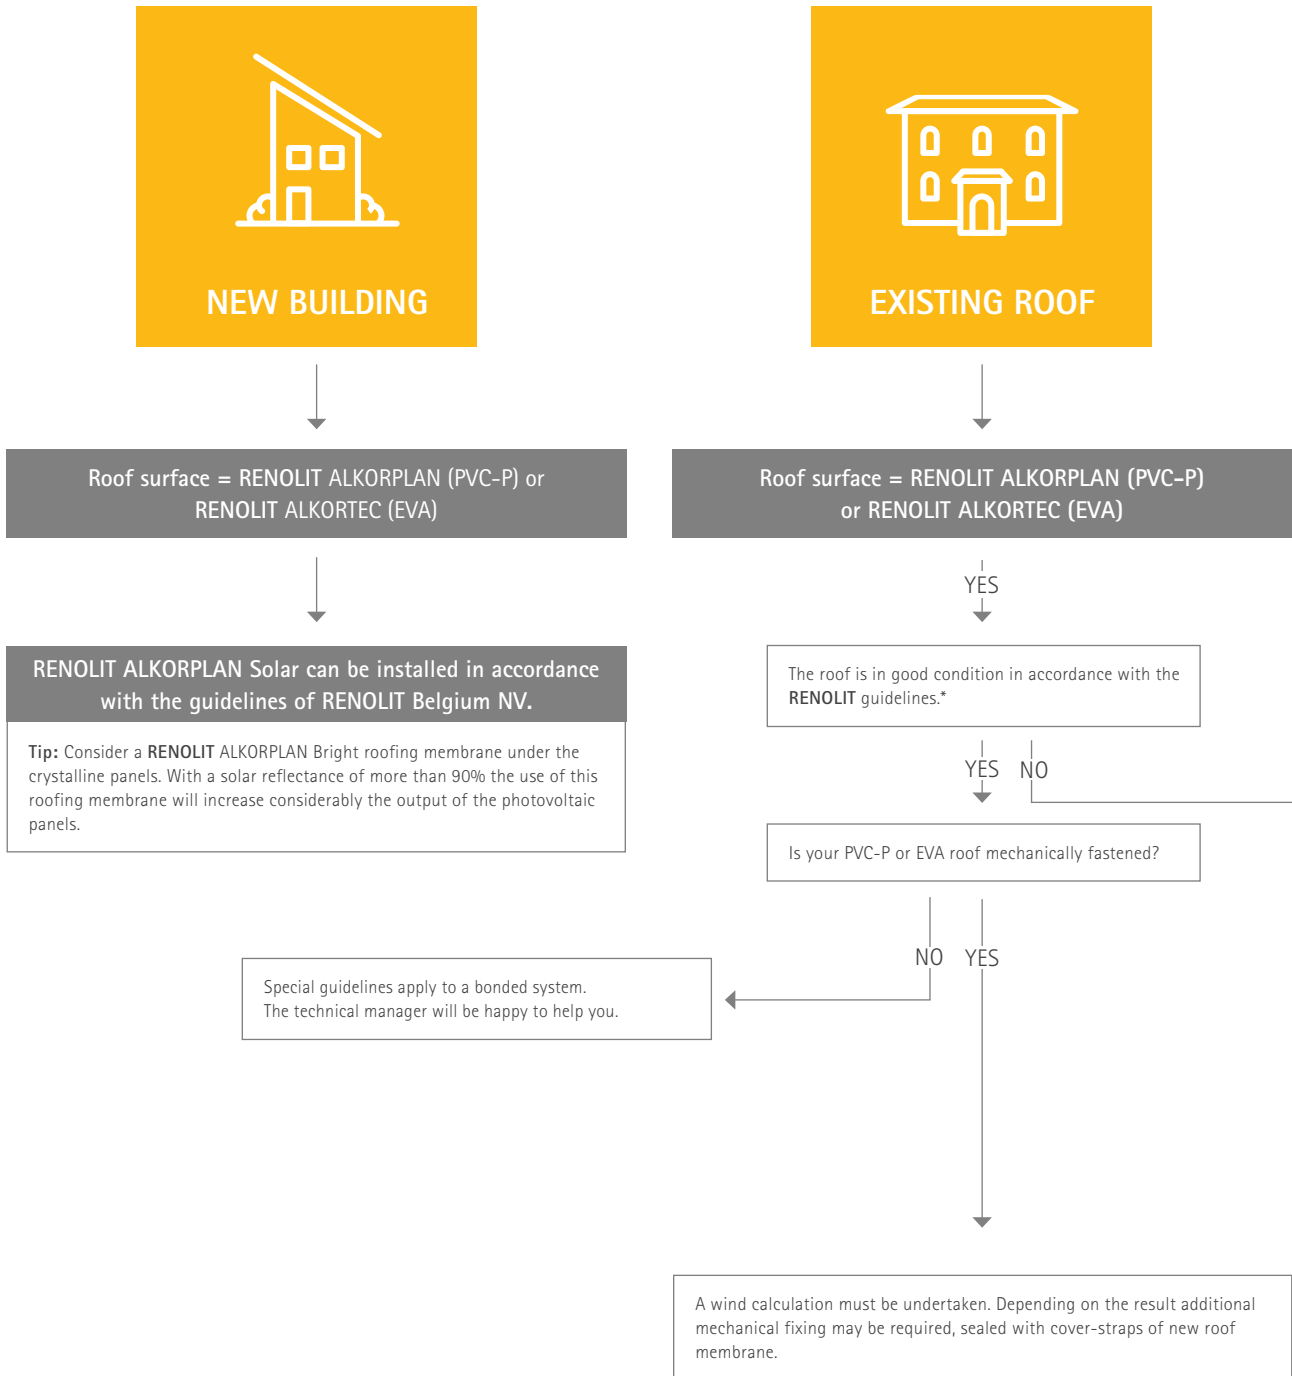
NEW BUILDING

Roof surface = RENOLIT ALKORPLAN (PVC-P) or RENOLIT ALKORTEC (EVA)

RENOLIT ALKORPLAN Solar can be installed in accordance with the guidelines of RENOLIT Belgium NV.

Tip: Consider a RENOLIT ALKORPLAN Bright roofing membrane under the crystalline panels. With a solar reflectance of more than 90% the use of this roofing membrane will increase considerably the output of the photovoltaic panels.

EXISTING ROOF

Roof surface = RENOLIT ALKORPLAN (PVC-P) or RENOLIT ALKORTEC (EVA)

YES

The roof is in good condition in accordance with the RENOLIT guidelines.*

YES NO

Is your PVC-P or EVA roof mechanically fastened?

NO YES

Special guidelines apply to a bonded system. The technical manager will be happy to help you.

A wind calculation must be undertaken. Depending on the result additional mechanical fixing may be required, sealed with cover-straps of new roof membrane.